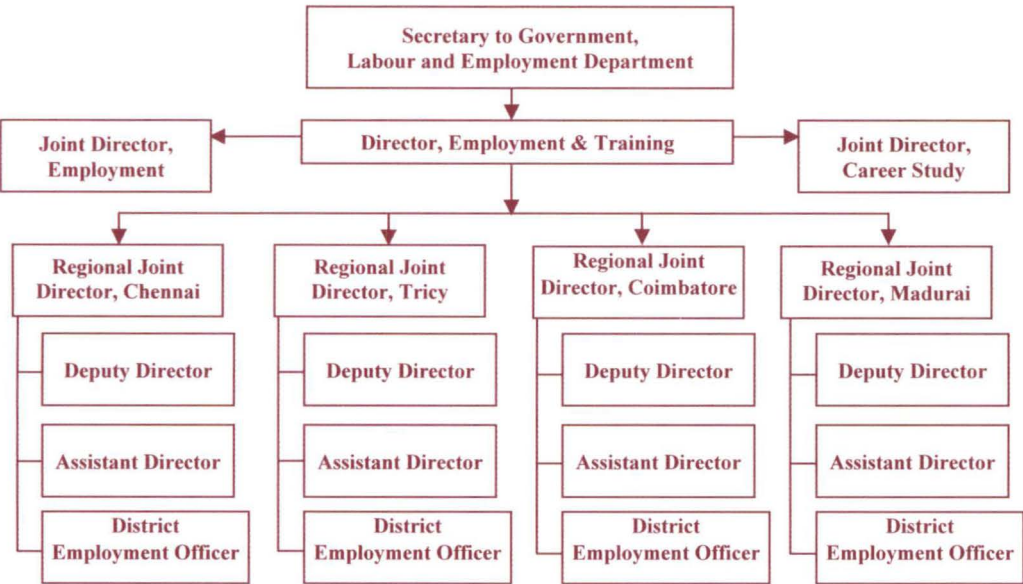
Secretary to Government, Labour and Employment Department

Joint Director, Employment

Director, Employment & Training

Joint Director, Career Study

Regional Joint Director, Chennai

Deputy Director

Assistant Director

District Employment Officer

Regional Joint Director, Tricy

Deputy Director

Assistant Director

District Employment Officer

Regional Joint Director, Coimbatore

Deputy Director

Assistant Director

District Employment Officer

Regional Joint Director, Madurai

Deputy Director

Assistant Director

District Employment Officer